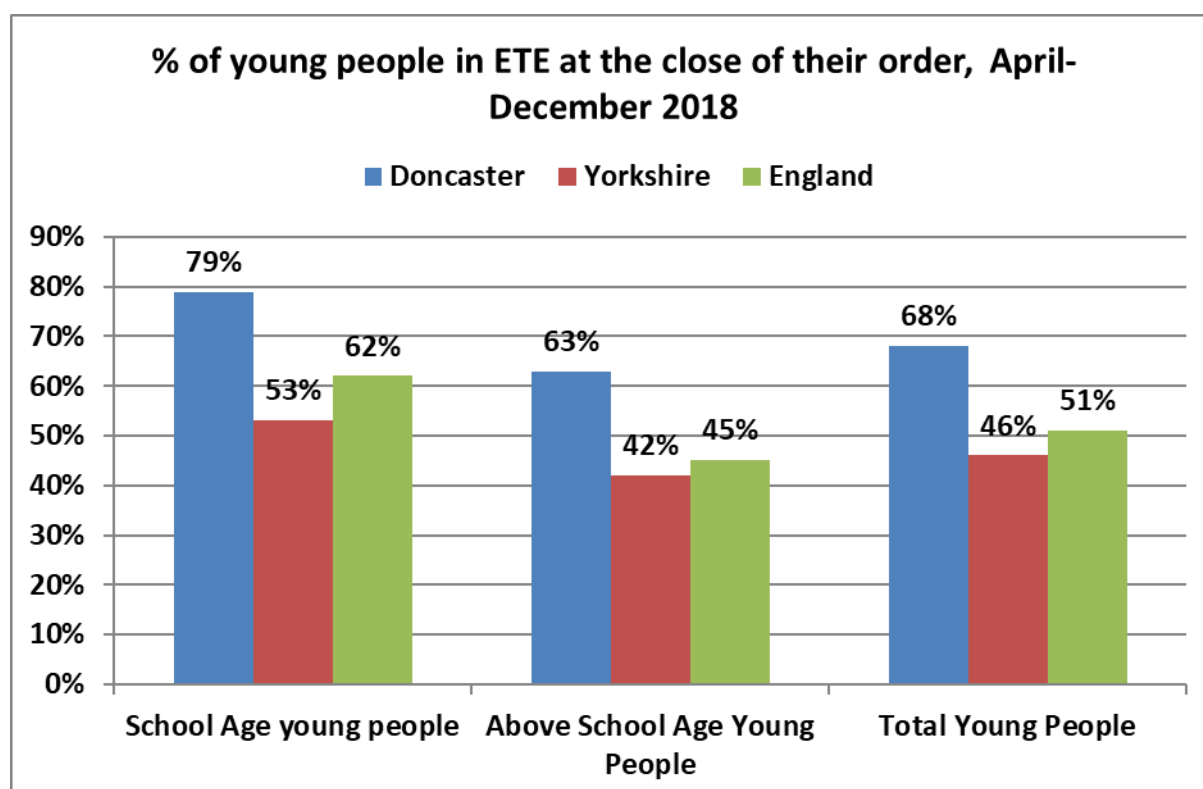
% of young people in ETE at the close of their order, April-December 2018

Doncaster Yorkshire England

90%
80%
70%
60%
50%
40%
30%
20%
10%
0%

79%
53%
62%
63%
42%
45%
68%
46%
51%

School Age young people
Above School Age Young People
Total Young People